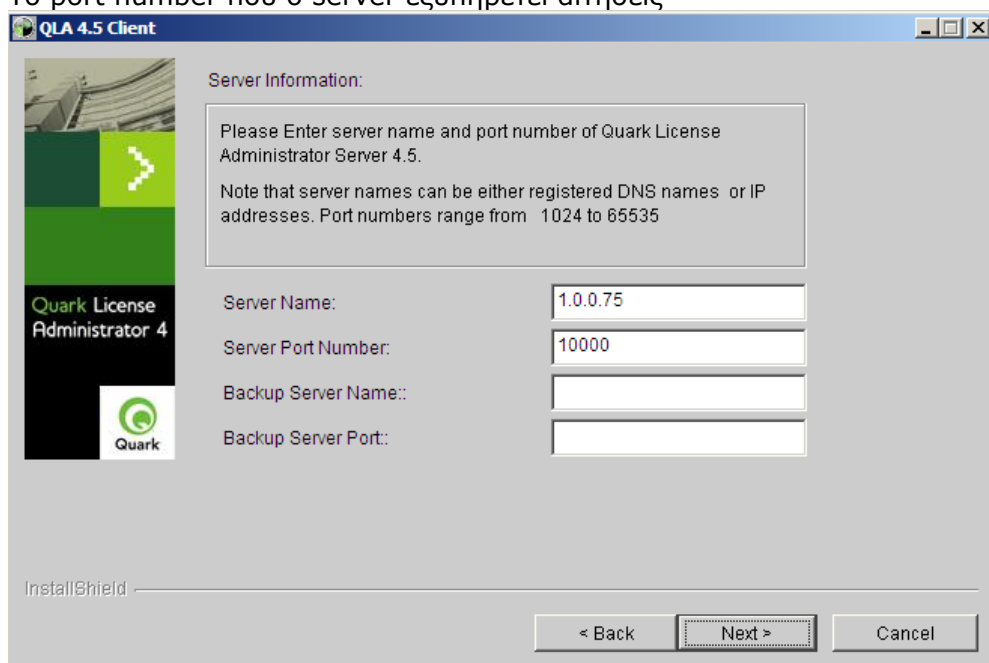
Το port number που ο server εξυπηρετεί αιτήσεις

QLA 4.5 Client

Server Information:

Please Enter server name and port number of Quark License Administrator Server 4.5.

Note that server names can be either registered DNS names or IP addresses. Port numbers range from 1024 to 65535

Quark License Administrator 4

Quark

Server Name: 1.0.0.75

Server Port Number: 10000

Backup Server Name::

Backup Server Port::

InstallShield

< Back

Next >

Cancel